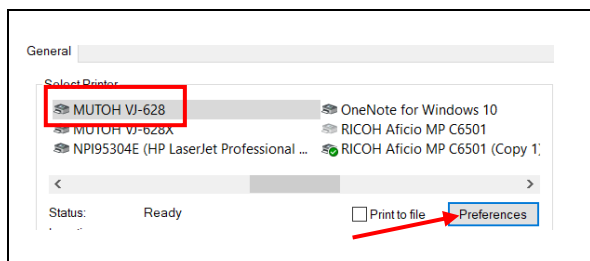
General

Select Printer

MUTOH VJ-628
MUTOH VJ-628X
NPI95304E (HP LaserJet Professional ...
OneNote for Windows 10
RICOH Aficio MP C6501
RICOH Aficio MP C6501 (Copy 1)

Status: Ready
Print to file
Preferences